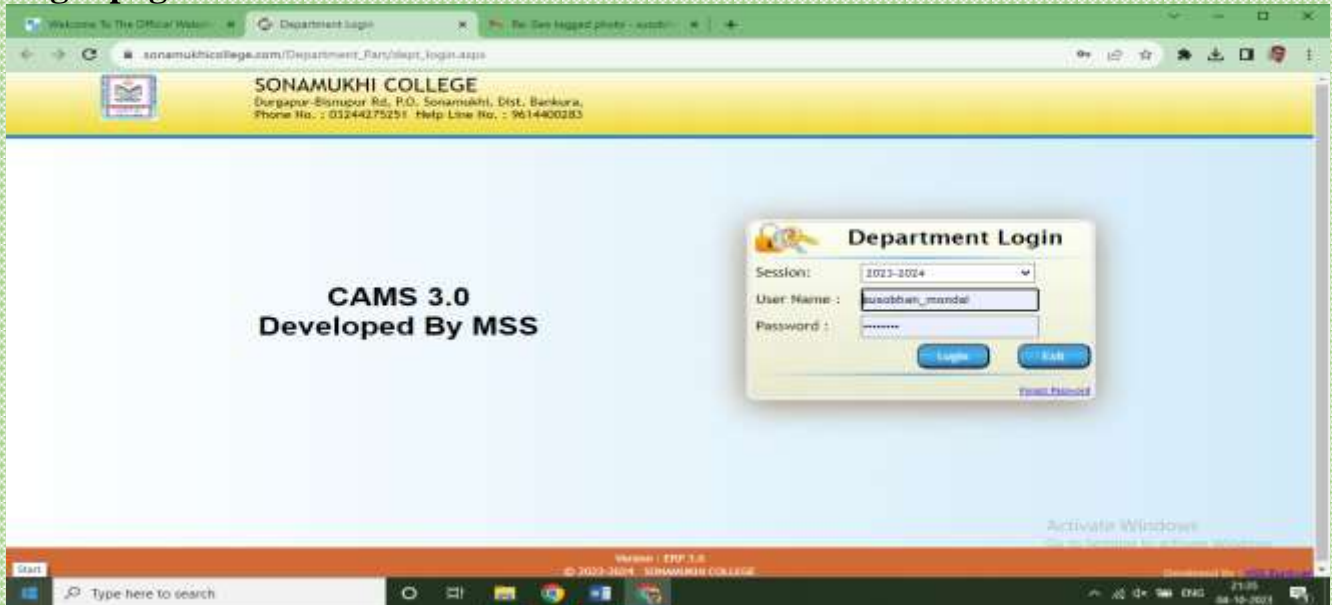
Welcome To The Official Websi... × Department Login × Re: See tagged photo - susob... × +

sonamukhicollege.com/Department_Pan/dept_login.aspx

SONAMUKHI COLLEGE
Durgapur-Bisnupur Rd, P.O. Sonamukhi, Dist. Bankura,
Phone No. : 03244275251 Help Line No. : 9614400283

CAMS 3.0
Developed By MSS

Department Login

Session: 2023-2024

User Name : susobhan_mondal

Password : ········

Login Exit

Forgot Password

Activate Windows
Go to Settings to activate Windows.

Version : ERP 3.0
© 2023-2024 SONAMUKHI COLLEGE

Start

Type here to search

ENG 21:35 04-10-2023